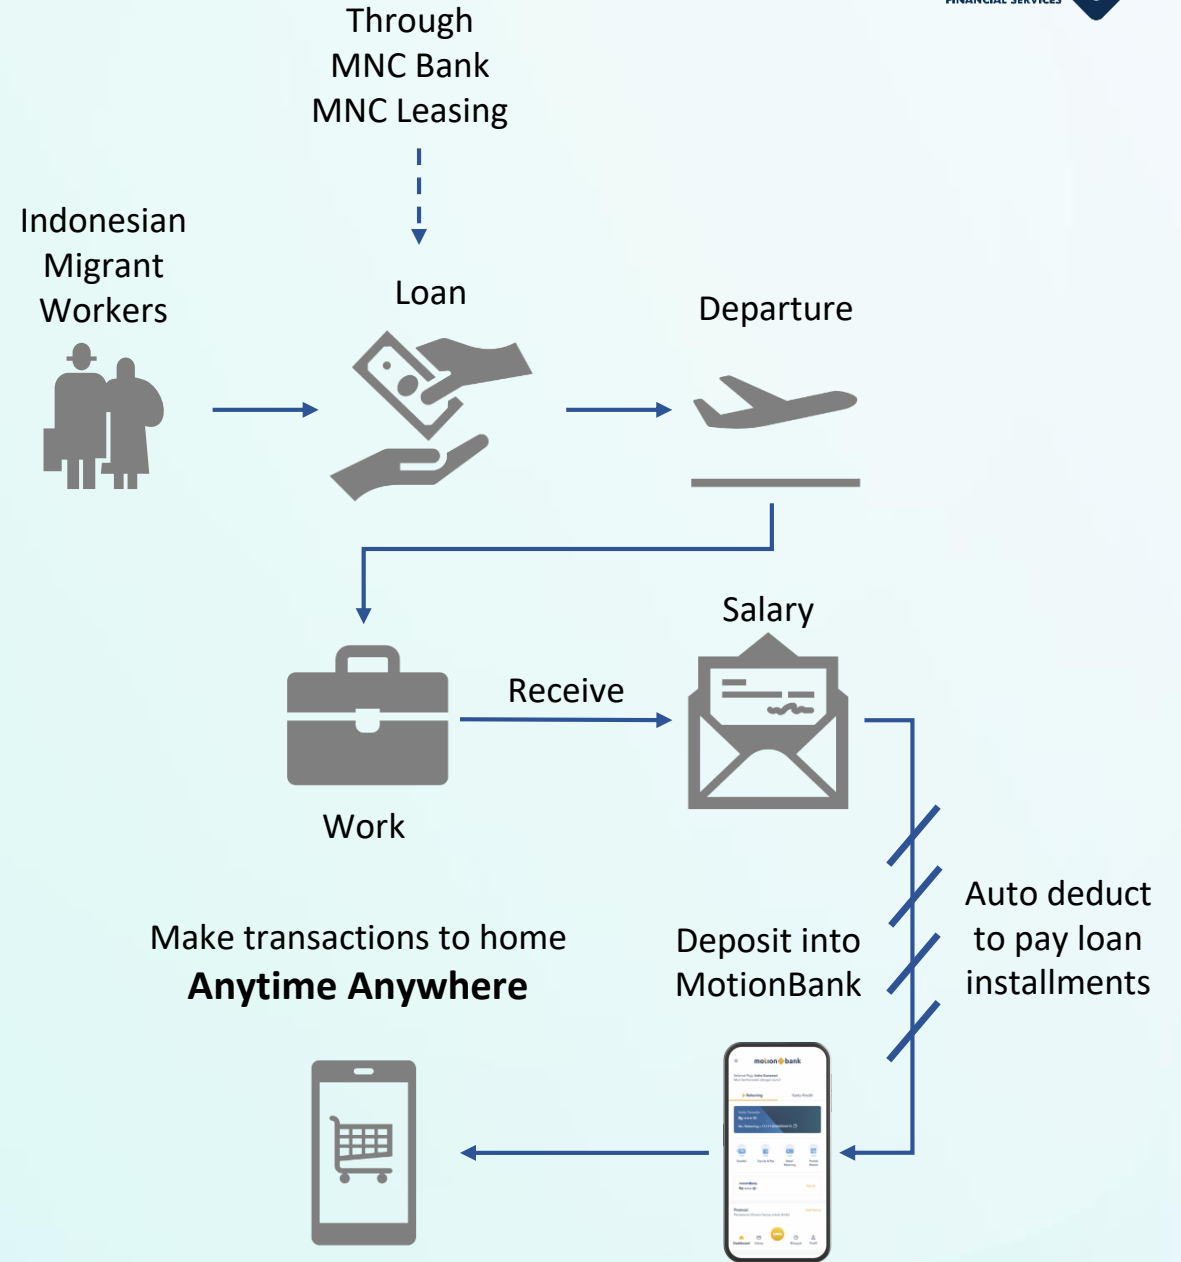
FINANCIAL SERVICES

Through
MNC Bank
MNC Leasing

Indonesian Migrant Workers

Loan

Departure

Salary

Receive

Work

Make transactions to home
**Anytime Anywhere**

Deposit into MotionBank

Auto deduct to pay loan installments

motion bank